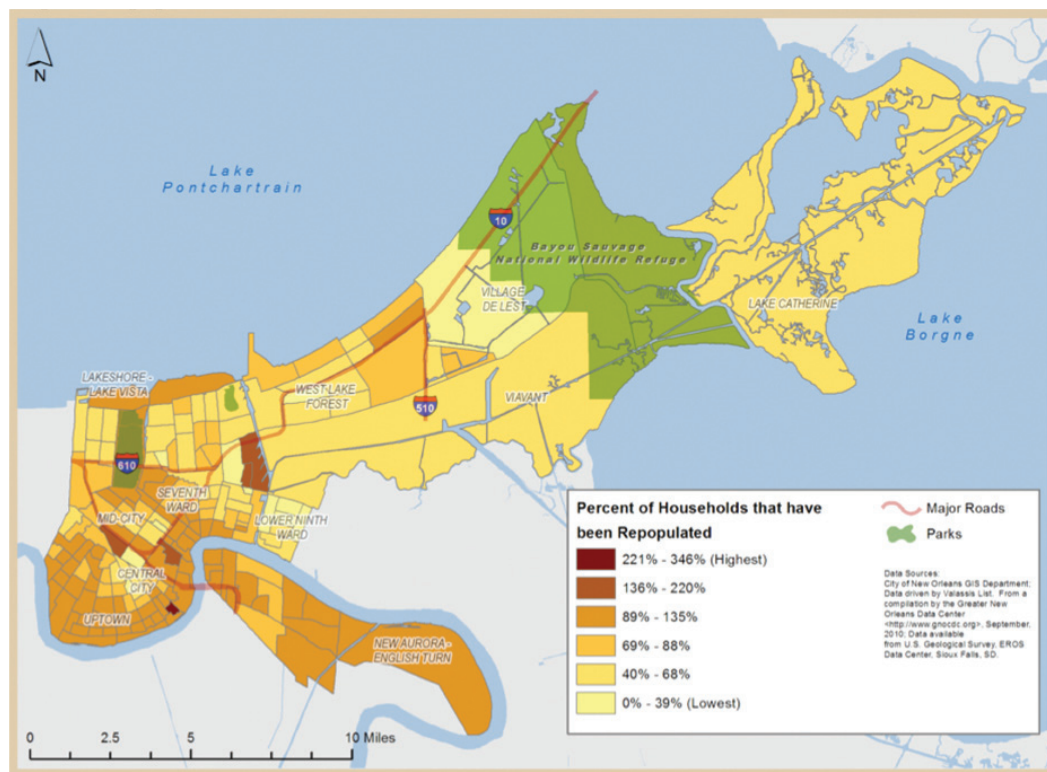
N

Lake Pontchartrain

10

Bayou Sauvage National Wildlife Refuge

VILLAGE DE LEST

LAKE CATHERINE

Lake Borgne

LAKESHORE - LAKE VISTA

WEST LAKE FOREST

510

VIAVANT

610

SEVENTH WARD

MID-CITY

LOWER NINTH WARD

CENTRAL CITY

UPTOWN

NEW AURORA - ENGLISH TURN

Percent of Households that have been Repopulated

221% - 346% (Highest)

136% - 220%

89% - 135%

69% - 88%

40% - 68%

0% - 39% (Lowest)

Major Roads

Parks

Data Sources:
City of New Orleans GIS Department; Data driven by Valassis List. From a compilation by the Greater New Orleans Data Center <http://www.gnocdc.org>, September, 2010; Data available from U.S. Geological Survey, EROS Data Center, Sioux Falls, SD.

0 2.5 5 10 Miles